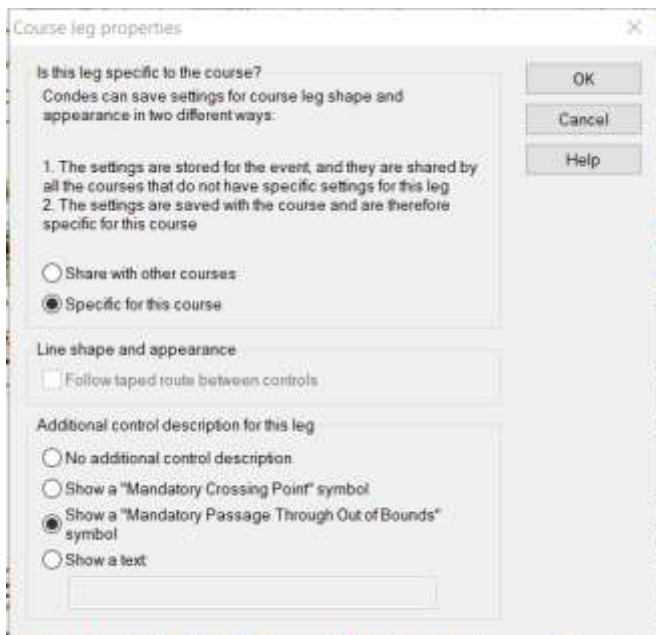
Course leg properties

Is this leg specific to the course?

Condes can save settings for course leg shape and appearance in two different ways:

1. The settings are stored for the event, and they are shared by all the courses that do not have specific settings for this leg
2. The settings are saved with the course and are therefore specific for this course

Share with other courses

Specific for this course

Line shape and appearance

Follow taped route between controls

Additional control description for this leg

No additional control description

Show a "Mandatory Crossing Point" symbol

Show a "Mandatory Passage Through Out of Bounds" symbol

Show a text

OK

Cancel

Help